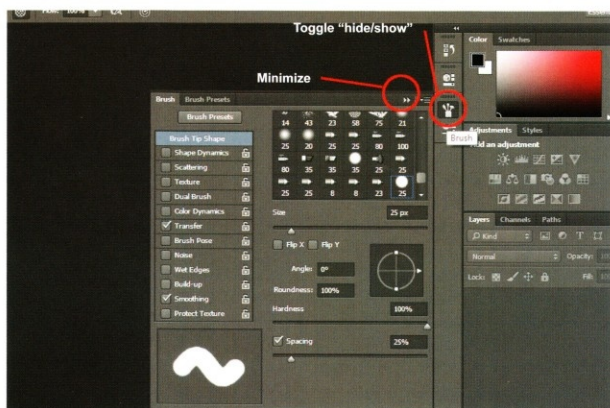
Toggle "hide/show"

Minimize

Color Swatches

Brush Brush Presets

Brush Presets

Brush Tip Shape
Shape Dynamics
Scattering
Texture
Dual Brush
Color Dynamics
Transfer
Brush Pose
Noise
Wet Edges
Build-up
Smoothing
Protect Texture

| 14 | 43 | 23 | 58 | 75 | 21 |
|---|---|---|---|---|---|
| 25 | 20 | 25 | 25 | 80 | 100 |
| 25 | 25 | 25 | 25 | 25 | 25 |
| 80 | 35 | 35 | 35 | 25 | 25 |
| 25 | 25 | 8 | 23 | 25 | |

Size 25 px

Flip X Flip Y

Angle: 0°

Roundness: 100%

Hardness 100%

Spacing 25%

Brush

Adjustments Styles

Add an adjustment

Layers Channels Paths

Kind

Normal Opacity:

Lock: Fill: